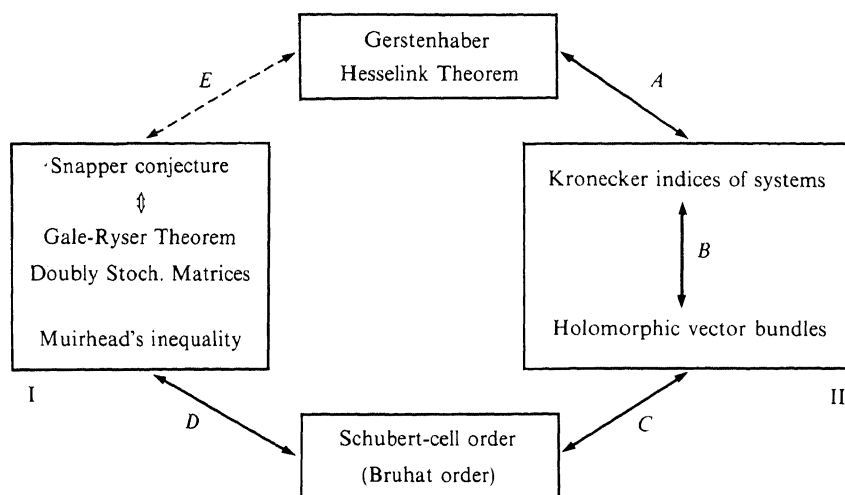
Gerstenhaber Hesselink Theorem

E

A

Snapper conjecture
$\Updownarrow$
Gale-Ryser Theorem
Doubly Stoch. Matrices

Muirhead's inequality

Kronecker indices of systems

B

Holomorphic vector bundles

I

II

D

C

Schubert-cell order
(Bruhat order)